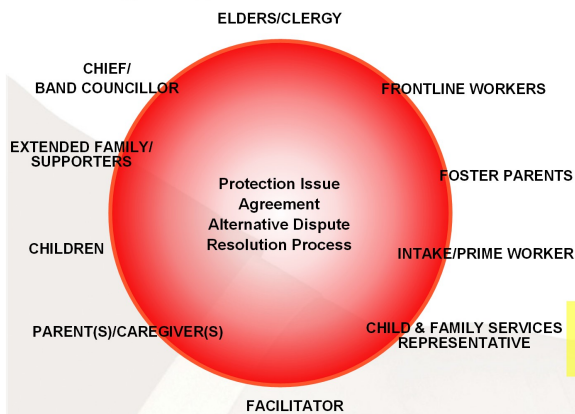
ELDERS/CLERGY

CHIEF/
BAND COUNCILLOR

FRONTLINE WORKERS

EXTENDED FAMILY/
SUPPORTERS

FOSTER PARENTS

Protection Issue
Agreement
Alternative Dispute
Resolution Process

CHILDREN

INTAKE/PRIME WORKER

PARENT(S)/CAREGIVER(S)

CHILD & FAMILY SERVICES
REPRESENTATIVE

FACILITATOR